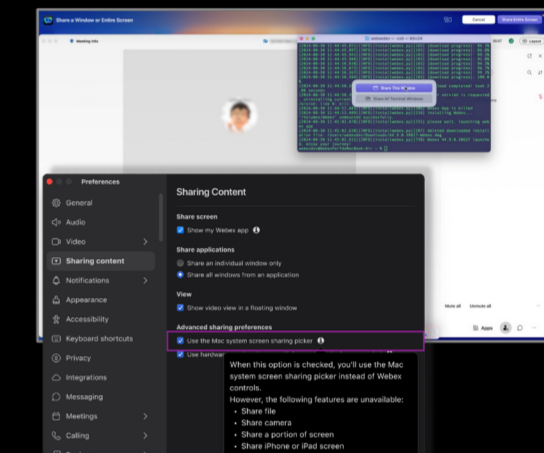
Share a Window or Entire Screen

Cancel

Share Entire Screen

Meeting info

Share This Window

Share All Terminal Windows

Mute all

Unmute all

Apps

Preferences

General

Audio

Video

Sharing content

Notifications

Appearance

Accessibility

Keyboard shortcuts

Privacy

Integrations

Messaging

Meetings

Calling

Sharing Content

Share screen

Show my Webex app

Share applications

Share an individual window only

Share all windows from an application

View

Show video view in a floating window

Advanced sharing preferences

Use the Mac system screen sharing picker

Use hardwar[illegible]

When this option is checked, you'll use the Mac system screen sharing picker instead of Webex controls.

However, the following features are unavailable:

• Share file

• Share camera

• Share a portion of screen

• Share iPhone or iPad screen